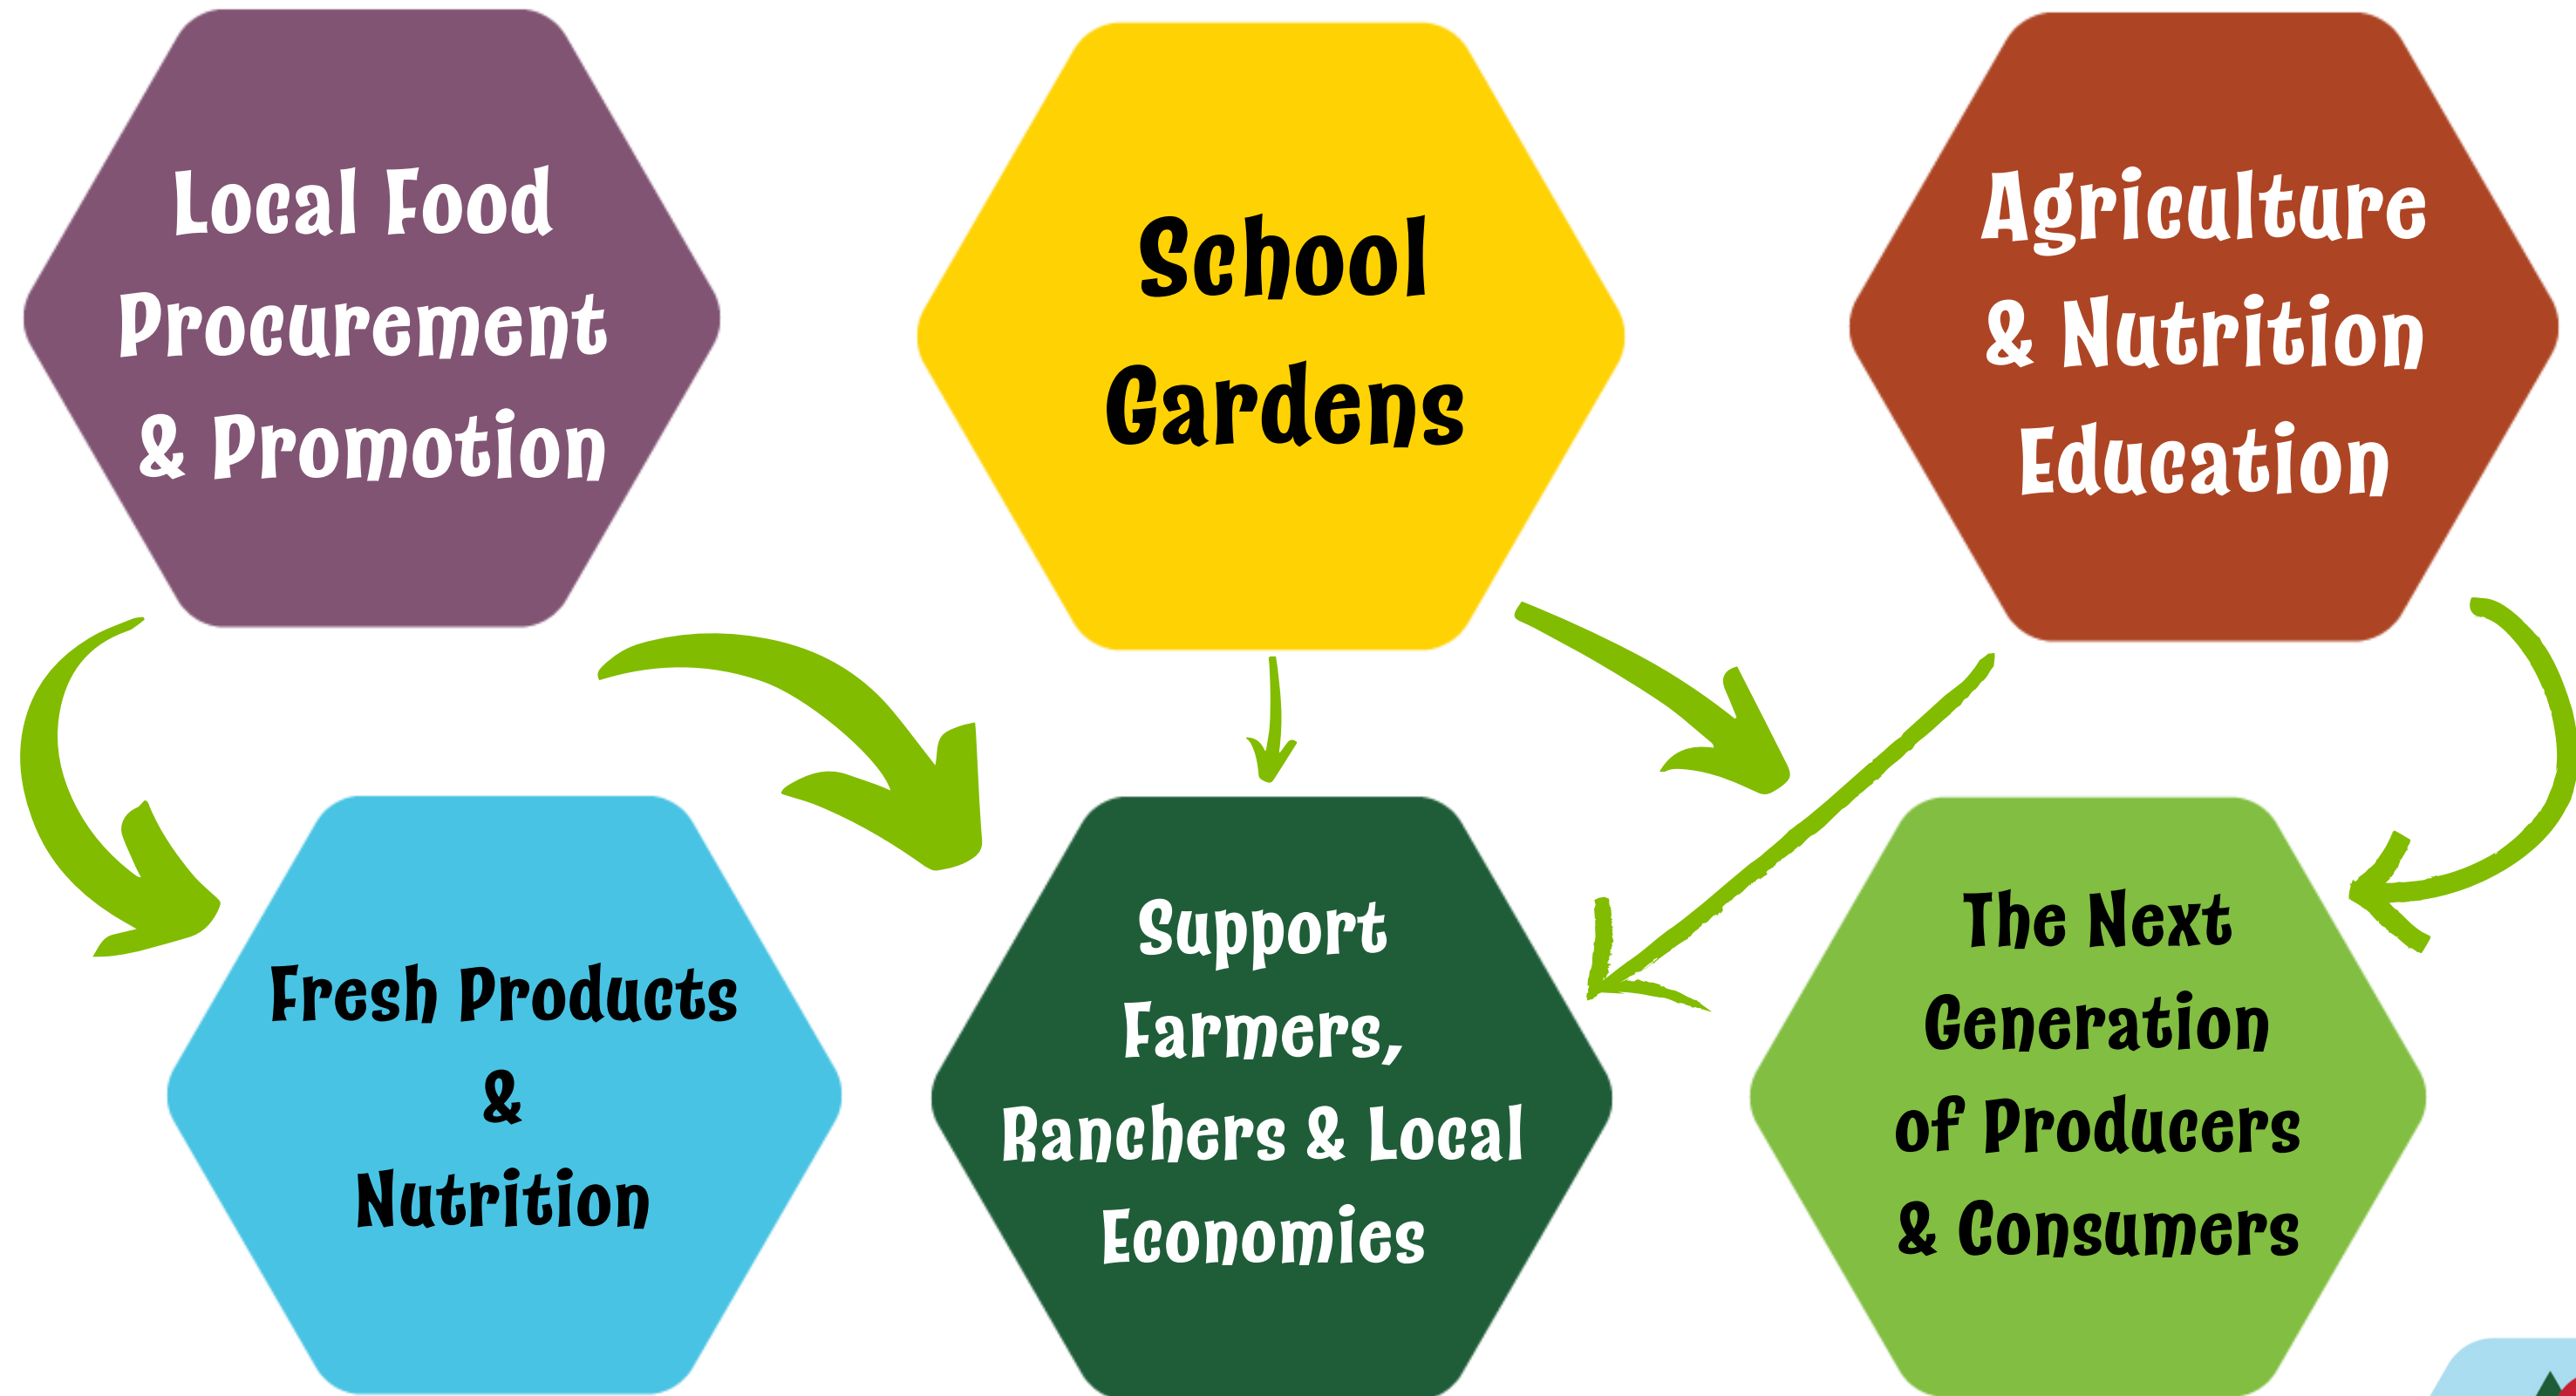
Local Food Procurement & Promotion

School Gardens

Agriculture & Nutrition Education

Fresh Products & Nutrition

Support Farmers, Ranchers & Local Economies

The Next Generation of Producers & Consumers